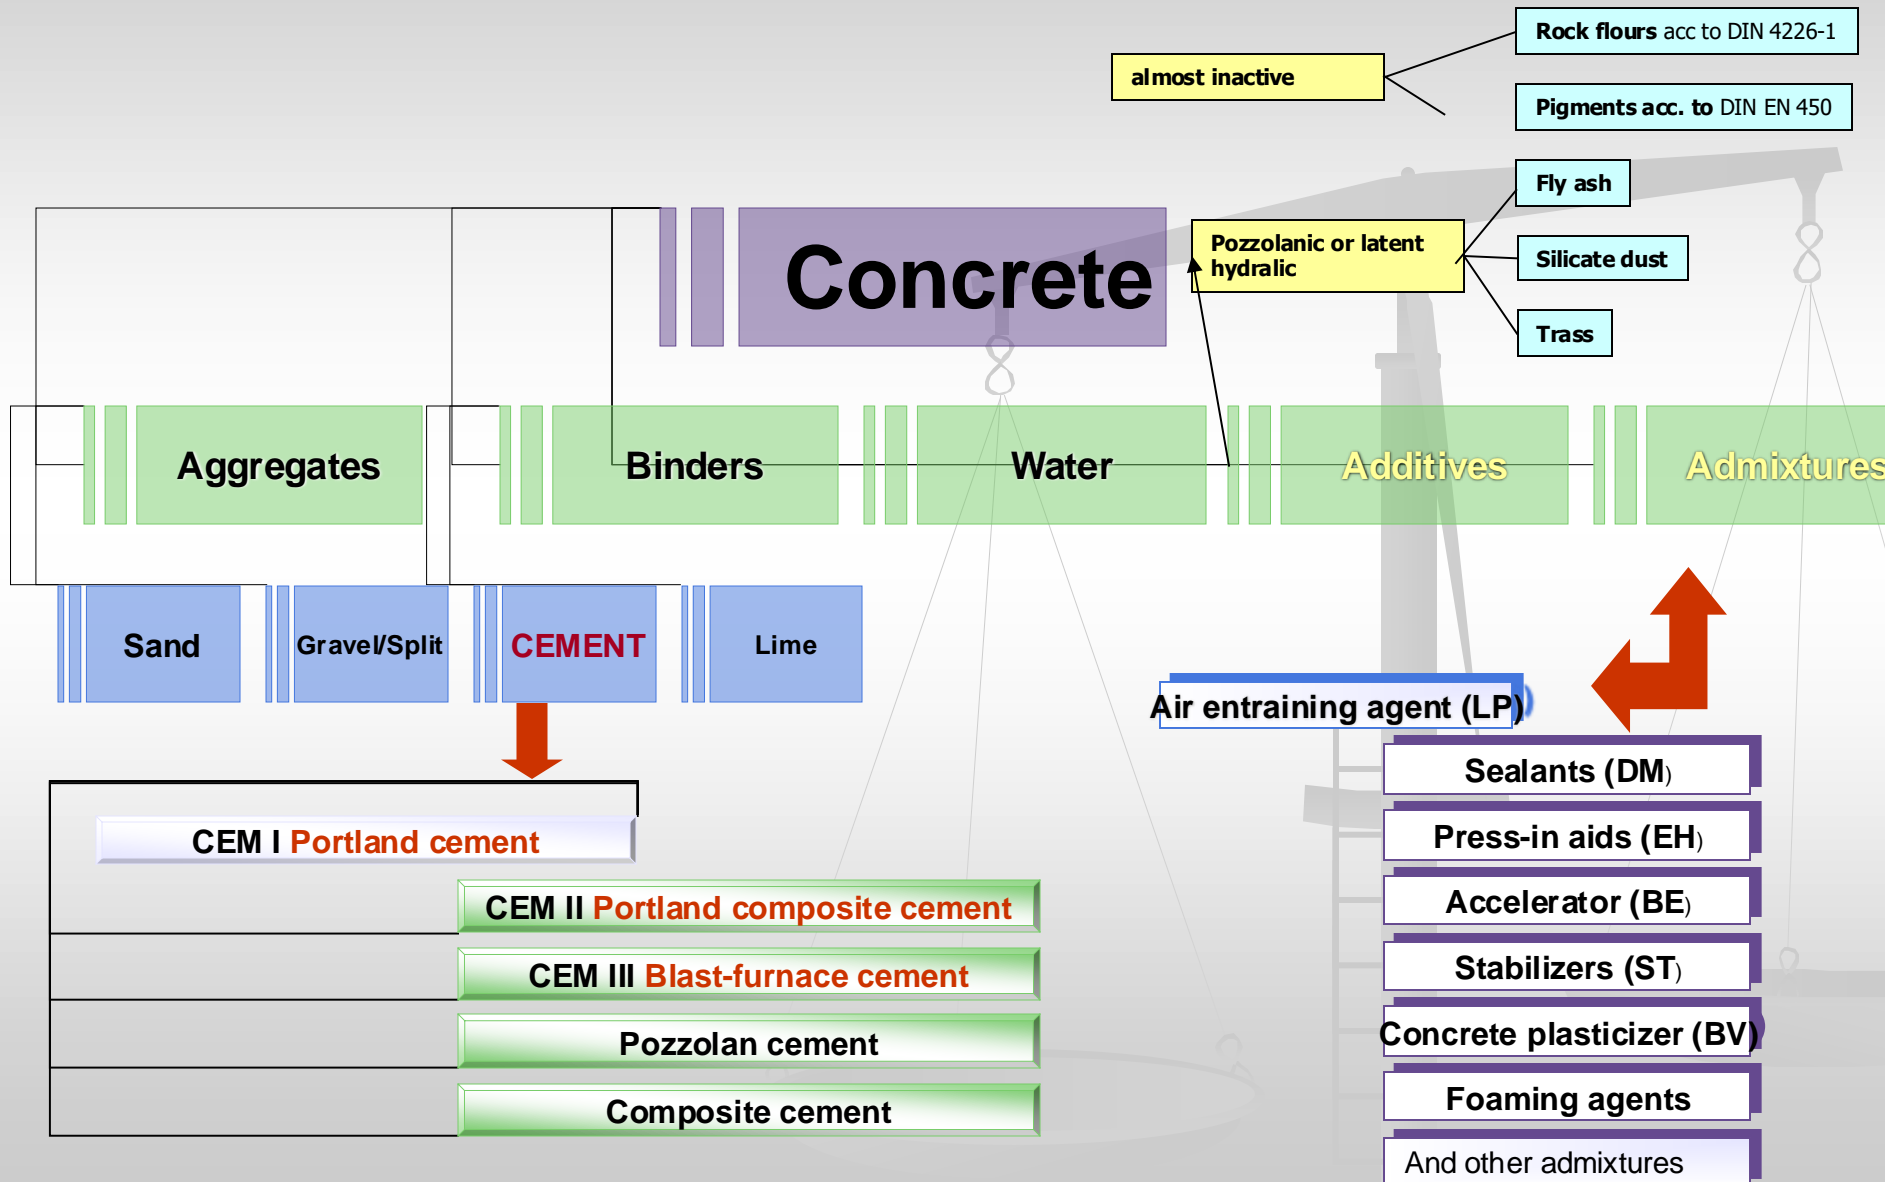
Rock flours acc to DIN 4226-1

almost inactive

Pigments acc. to DIN EN 450

Fly ash

Concrete

Pozzolanic or latent hydralic

Silicate dust

Trass

Aggregates

Binders

Water

Additives

Admixtures

Sand

Gravel/Split

CEMENT

Lime

Air entraining agent (LP)

Sealants (DM)

Press-in aids (EH)

Accelerator (BE)

Stabilizers (ST)

Concrete plasticizer (BV)

Foaming agents

And other admixtures

CEM I Portland cement

CEM II Portland composite cement

CEM III Blast-furnace cement

Pozzolan cement

Composite cement